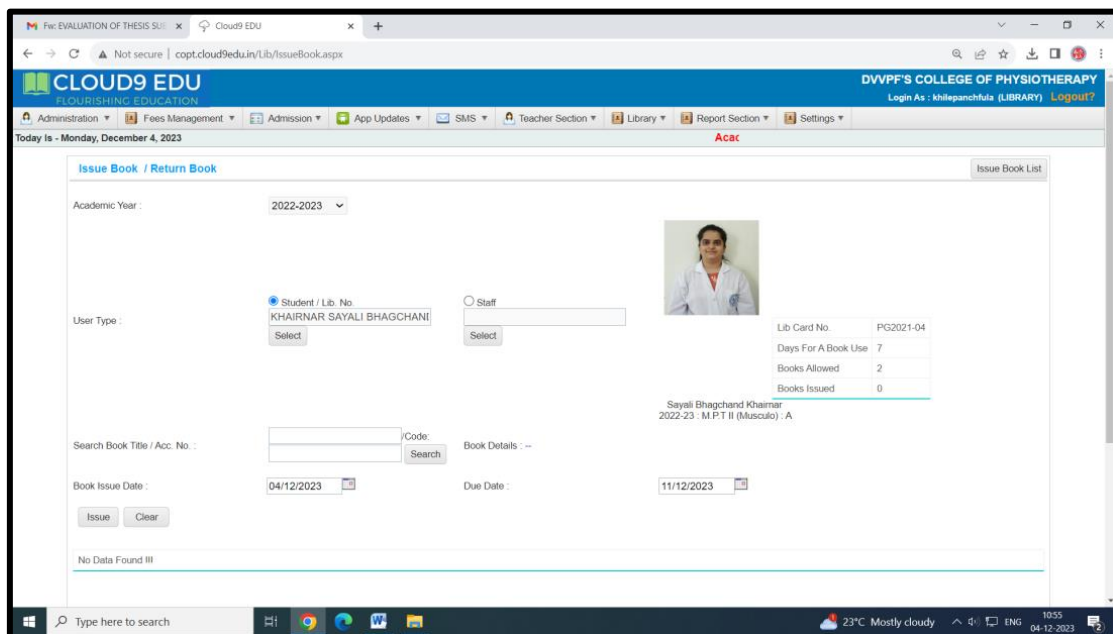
Fw: EVALUATION OF THESIS SUI × Cloud9 EDU × +

Not secure | copt.cloud9edu.in/Lib/IssueBook.aspx

CLOUD9 EDU
FLOURISHING EDUCATION

DVVPF'S COLLEGE OF PHYSIOTHERAPY
Login As : khilepanchfula (LIBRARY) Logout?

Administration ▾ Fees Management ▾ Admission ▾ App Updates ▾ SMS ▾ Teacher Section ▾ Library ▾ Report Section ▾ Settings ▾

Today Is - Monday, December 4, 2023

Acac

Issue Book / Return Book

Issue Book List

Academic Year : 2022-2023

User Type : Student / Lib. No. KHAIRNAR SAYALI BHAGCHANI Select Staff Select

| Lib Card No. | PG2021-04 |
|---|---|
| Days For A Book Use | 7 |
| Books Allowed | 2 |
| Books Issued | 0 |

Sayali Bhagchand Khairnar
2022-23 : M.P.T II (Musculo) : A

Search Book Title / Acc. No. : /Code: Search Book Details : --

Book Issue Date : 04/12/2023 Due Date : 11/12/2023

Issue Clear

No Data Found !!!

Type here to search

23°C Mostly cloudy ENG 10:55 04-12-2023